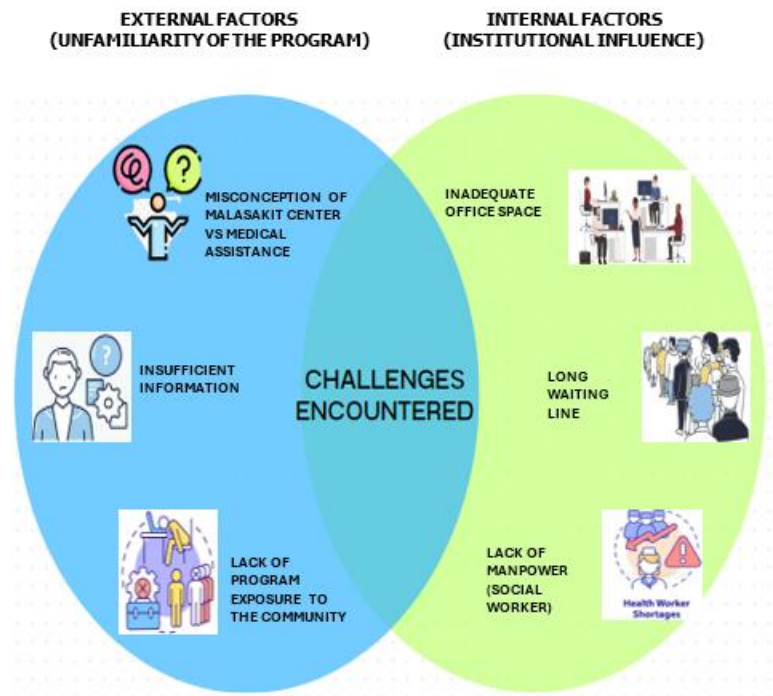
EXTERNAL FACTORS
(UNFAMILIARITY OF THE PROGRAM)

INTERNAL FACTORS
(INSTITUTIONAL INFLUENCE)

MISCONCEPTION OF MALASAKIT CENTER VS MEDICAL ASSISTANCE

INSUFFICIENT INFORMATION

LACK OF PROGRAM EXPOSURE TO THE COMMUNITY

CHALLENGES ENCOUNTERED

INADEQUATE OFFICE SPACE

LONG WAITING LINE

LACK OF MANPOWER (SOCIAL WORKER)

Health Worker Shortages